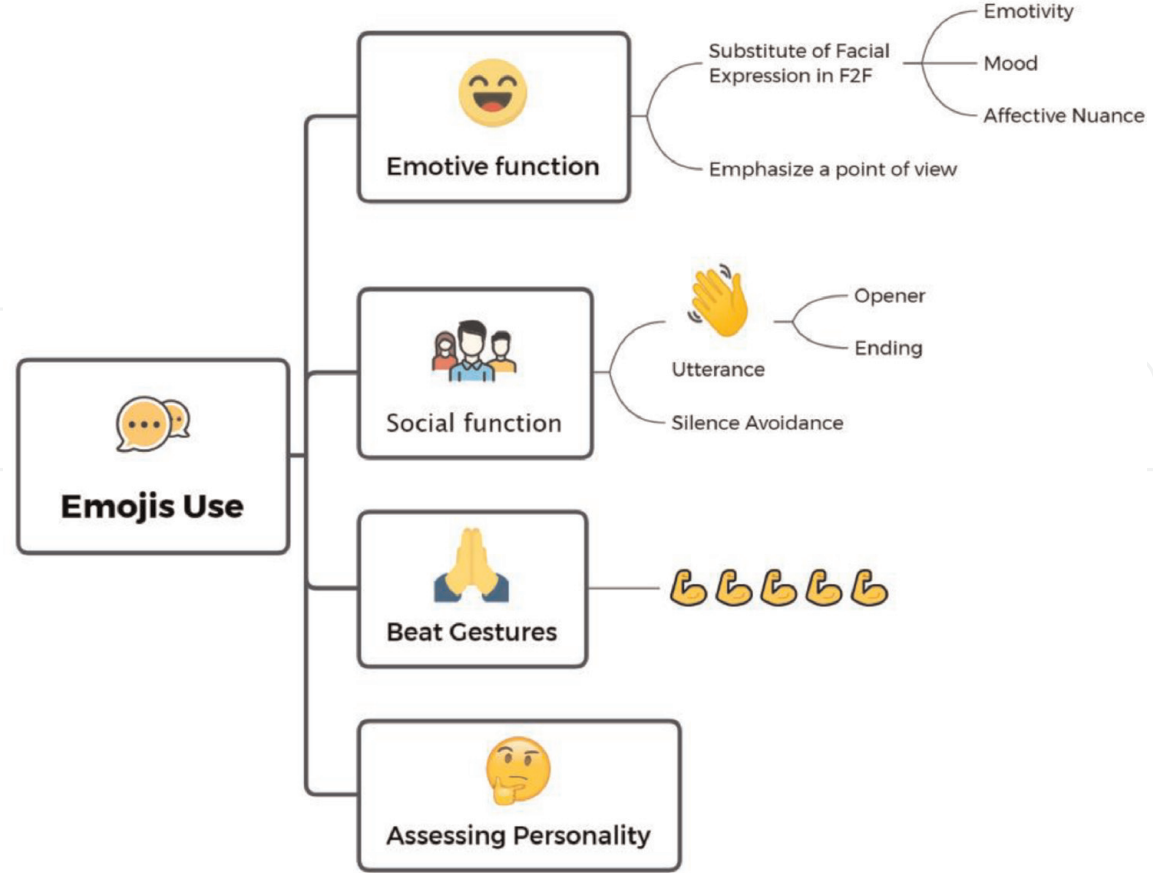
Emojis Use

Emotive function

Substitute of Facial Expression in F2F

Emotivity

Mood

Affective Nuance

Emphasize a point of view

Social function

Utterance

Opener

Ending

Silence Avoidance

Beat Gestures

Assessing Personality